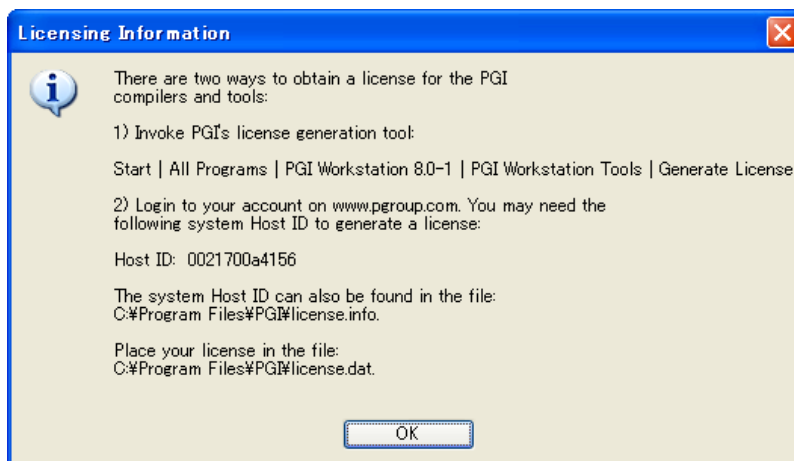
Licensing Information

There are two ways to obtain a license for the PGI compilers and tools:

1) Invoke PGI's license generation tool:

Start | All Programs | PGI Workstation 8.0-1 | PGI Workstation Tools | Generate License

2) Login to your account on www.pgroup.com. You may need the following system Host ID to generate a license:

Host ID: 0021700a4156

The system Host ID can also be found in the file: C:¥Program Files¥PGI¥license.info.

Place your license in the file: C:¥Program Files¥PGI¥license.dat.

OK